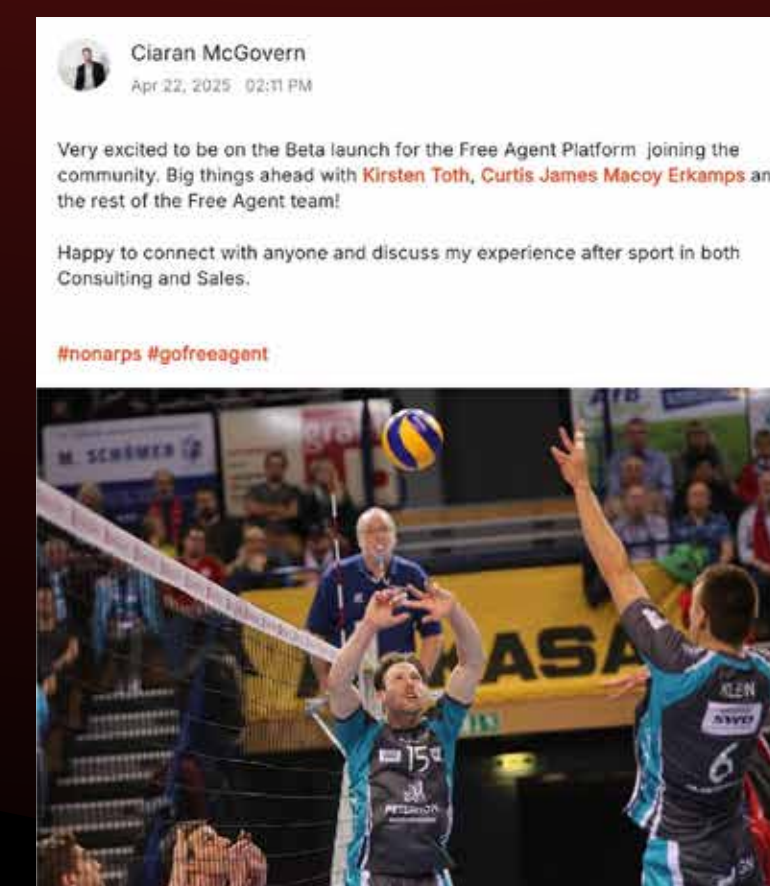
Ciaran McGovern
Apr 22, 2025 02:11 PM

Very excited to be on the Beta launch for the Free Agent Platform joining the community. Big things ahead with Kirsten Toth, Curtis James Macoy Erkamps an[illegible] the rest of the Free Agent team!

Happy to connect with anyone and discuss my experience after sport in both Consulting and Sales.

#nonarps #gofreeagent

M. SCHÖMER
ASA
15
KLEIN
SWD
6